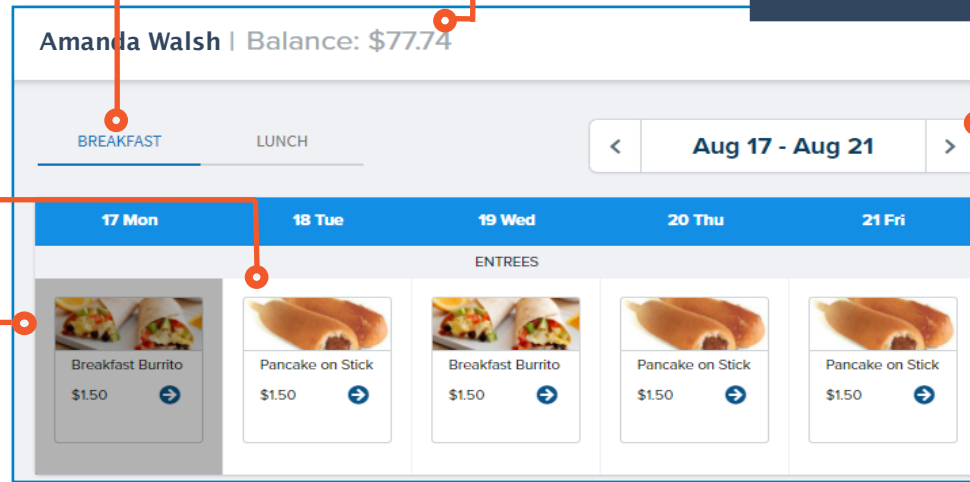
Amanda Walsh | Balance: $77.74

BREAKFAST LUNCH

< Aug 17 - Aug 21 >

| 17 Mon | 18 Tue | 19 Wed | 20 Thu | 21 Fri |
|---|---|---|---|---|

ENTREES

| Breakfast Burrito $1.50 | Pancake on Stick $1.50 | Breakfast Burrito $1.50 | Pancake on Stick $1.50 | Pancake on Stick $1.50 |
|---|---|---|---|---|